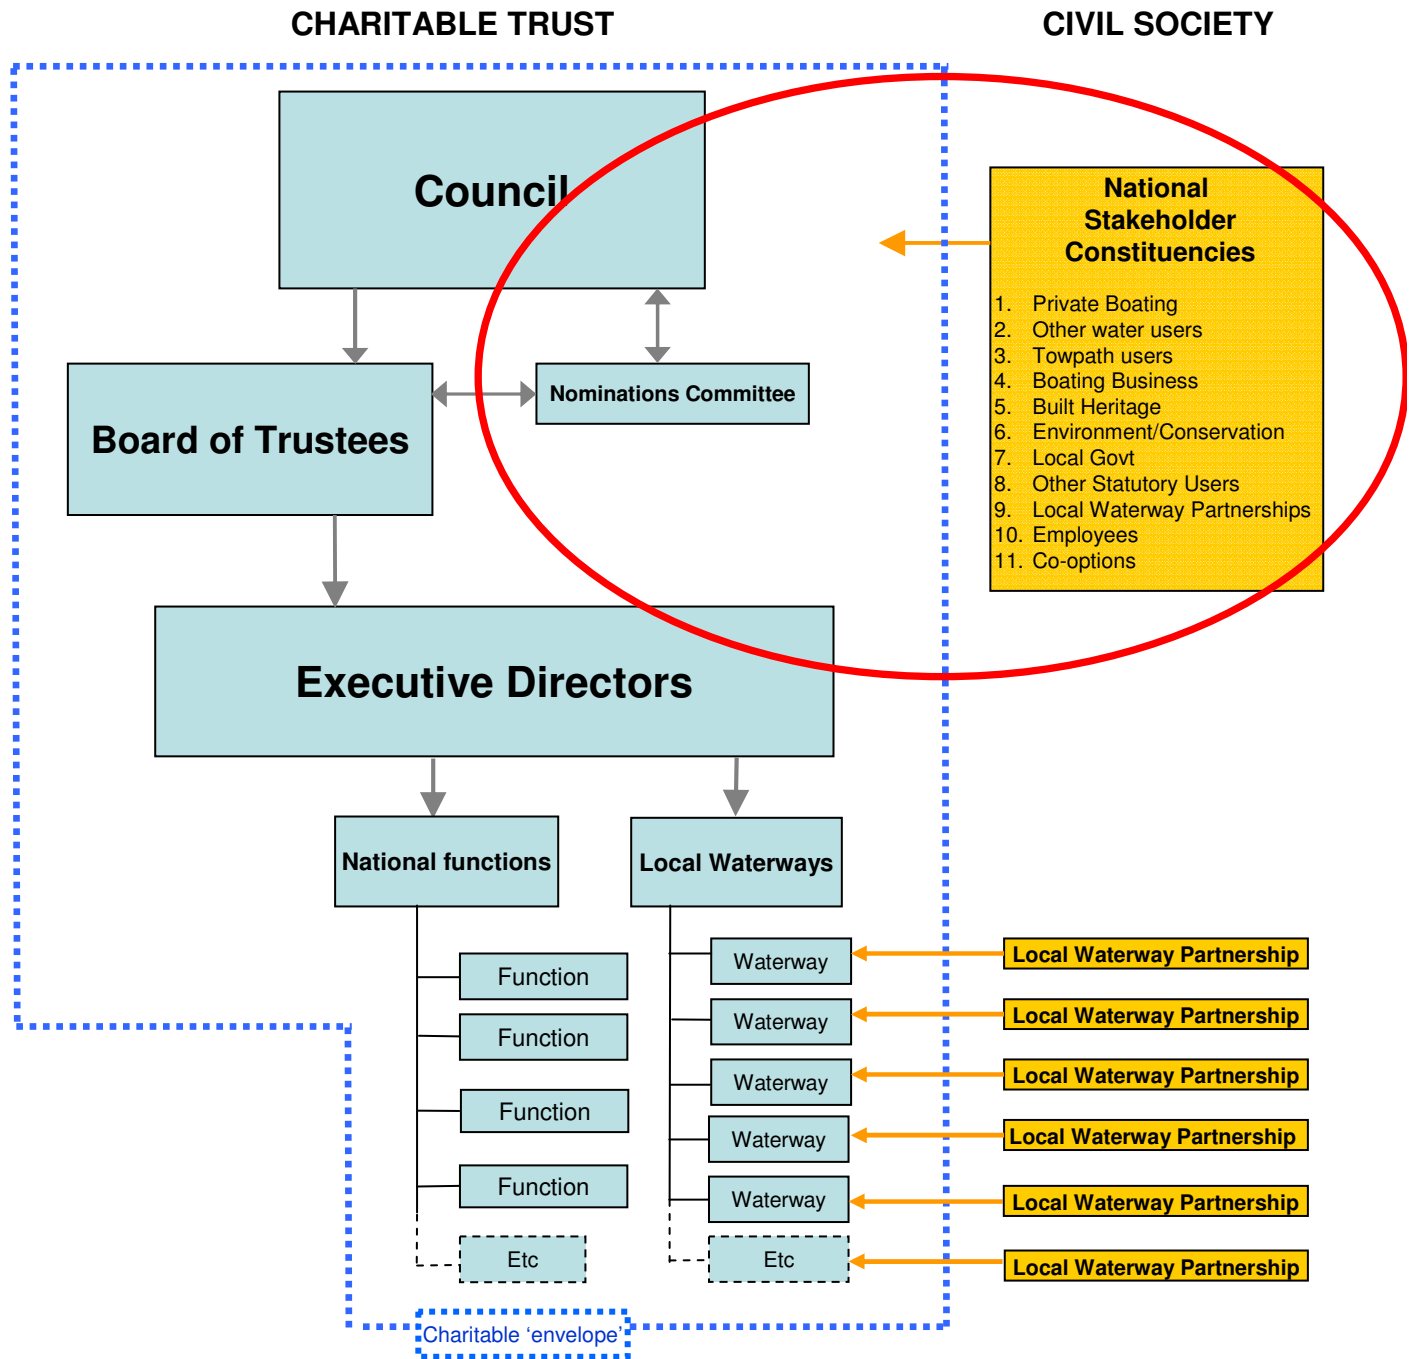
CHARITABLE TRUST

CIVIL SOCIETY

Council

National Stakeholder Constituencies

1. Private Boating
2. Other water users
3. Towpath users
4. Boating Business
5. Built Heritage
6. Environment/Conservation
7. Local Govt
8. Other Statutory Users
9. Local Waterway Partnerships
10. Employees
11. Co-options

Board of Trustees

Nominations Committee

Executive Directors

National functions

Local Waterways

Function

Function

Function

Function

Etc

Waterway

Waterway

Waterway

Waterway

Waterway

Etc

Local Waterway Partnership

Local Waterway Partnership

Local Waterway Partnership

Local Waterway Partnership

Local Waterway Partnership

Local Waterway Partnership

Charitable ‘envelope’